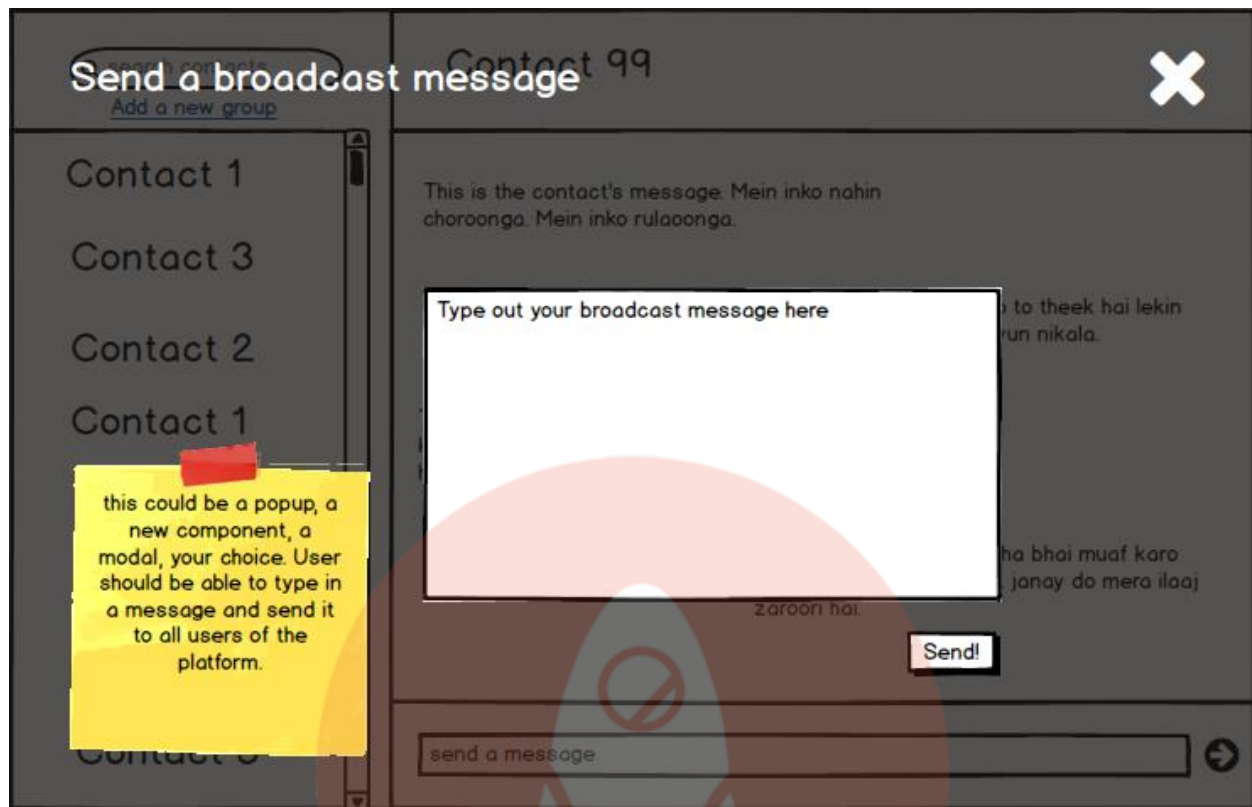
search contacts
Send a broadcast message
Contact 99
Add a new group

Contact 1
Contact 3
Contact 2
Contact 1

this could be a popup, a new component, a modal, your choice. User should be able to type in a message and send it to all users of the platform.

Contact 5

This is the contact's message. Mein inko nahin choroonga. Mein inko rulaoonga.

Type out your broadcast message here

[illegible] to theek hai lekin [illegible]run nikala.

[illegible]ha bhai muaf karo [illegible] janay do mera ilaaj zaroori hai.

Send!

send a message